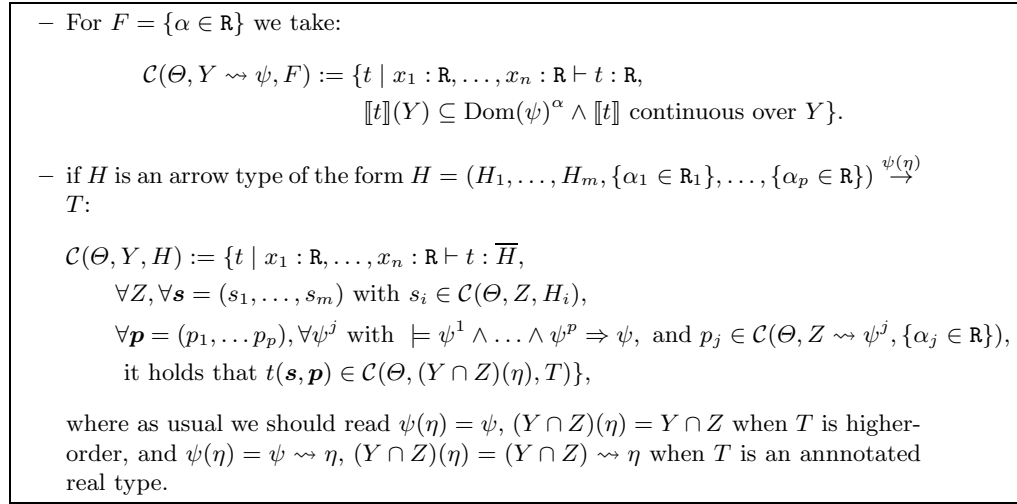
– For $F = \{\alpha \in \mathtt{R}\}$ we take:

$\mathcal{C}(\Theta, Y \rightsquigarrow \psi, F) := \{t \mid x_1 : \mathtt{R}, \ldots, x_n : \mathtt{R} \vdash t : \mathtt{R}, \llbracket t \rrbracket(Y) \subseteq \mathrm{Dom}(\psi)^{\alpha} \wedge \llbracket t \rrbracket \text{ continuous over } Y\}.$

– if $H$ is an arrow type of the form $H = (H_1, \ldots, H_m, \{\alpha_1 \in \mathtt{R}_1\}, \ldots, \{\alpha_p \in \mathtt{R}\}) \overset{\psi(\eta)}{\to} T$:

$\mathcal{C}(\Theta, Y, H) := \{t \mid x_1 : \mathtt{R}, \ldots, x_n : \mathtt{R} \vdash t : \overline{H},$
$\forall Z, \forall \boldsymbol{s} = (s_1, \ldots, s_m)$ with $s_i \in \mathcal{C}(\Theta, Z, H_i)$,
$\forall \boldsymbol{p} = (p_1, \ldots p_p), \forall \psi^j$ with $\models \psi^1 \wedge \ldots \wedge \psi^p \Rightarrow \psi$, and $p_j \in \mathcal{C}(\Theta, Z \rightsquigarrow \psi^j, \{\alpha_j \in \mathtt{R}\})$,
it holds that $t(\boldsymbol{s}, \boldsymbol{p}) \in \mathcal{C}(\Theta, (Y \cap Z)(\eta), T)\}$,

where as usual we should read $\psi(\eta) = \psi$, $(Y \cap Z)(\eta) = Y \cap Z$ when $T$ is higher-order, and $\psi(\eta) = \psi \rightsquigarrow \eta$, $(Y \cap Z)(\eta) = (Y \cap Z) \rightsquigarrow \eta$ when $T$ is an annnotated real type.